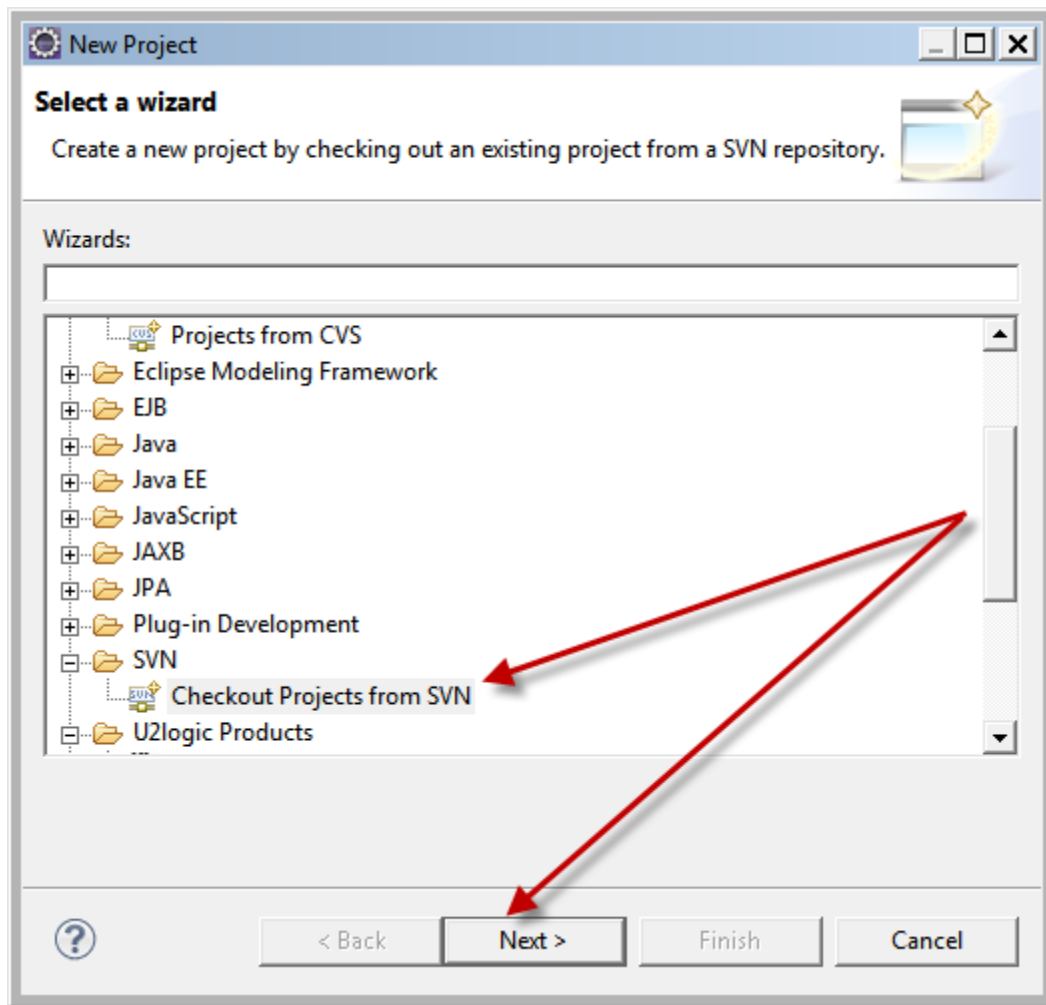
New Project

Select a wizard

Create a new project by checking out an existing project from a SVN repository.

Wizards:

Projects from CVS
Eclipse Modeling Framework
EJB
Java
Java EE
JavaScript
JAXB
JPA
Plug-in Development
SVN
Checkout Projects from SVN
U2logic Products

?

< Back

Next >

Finish

Cancel